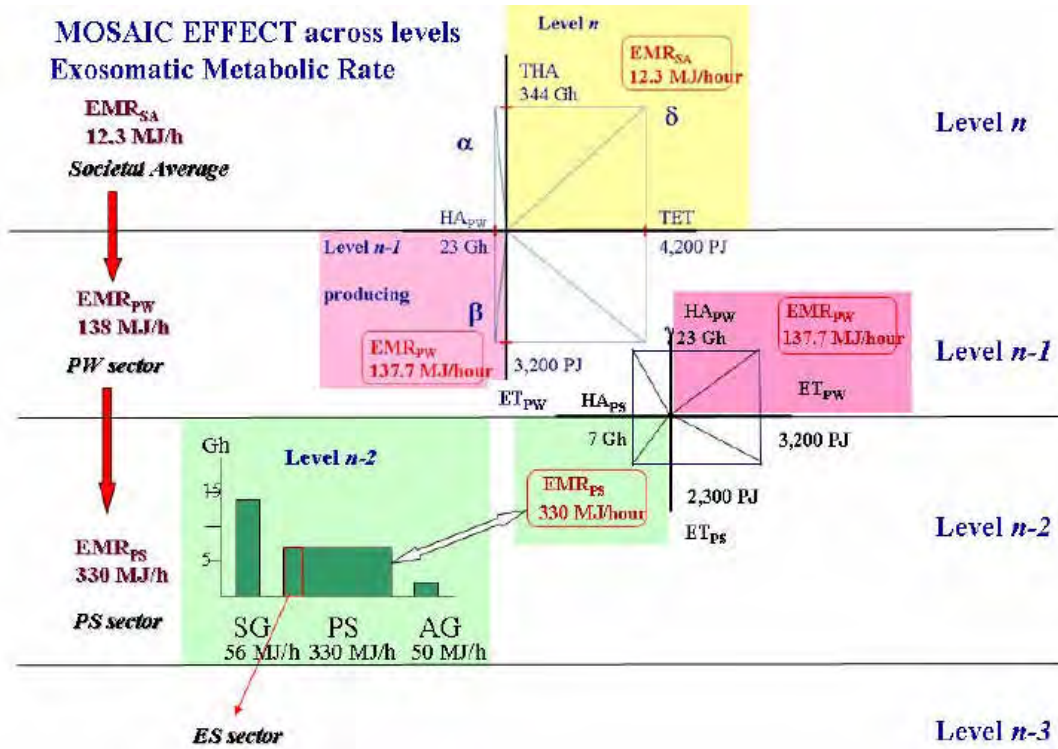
MOSAIC EFFECT across levels
Exosomatic Metabolic Rate

$EMR_{SA}$
12.3 MJ/h
Societal Average

Level $n$

$EMR_{SA}$
12.3 MJ/hour

THA
344 Gh

α

δ

Level $n$

$HA_{PW}$
23 Gh

TET
4,200 PJ

Level $n$-1

producing

$EMR_{PW}$
138 MJ/h
PW sector

β

$EMR_{PW}$
137.7 MJ/hour

3,200 PJ

$HA_{PW}$
γ 23 Gh

$EMR_{PW}$
137.7 MJ/hour

$ET_{PW}$

Level $n$-1

$ET_{PW}$

$HA_{PS}$

7 Gh

3,200 PJ

Gh

Level $n$-2

15

5

$EMR_{PS}$
330 MJ/hour

2,300 PJ

$ET_{PS}$

$EMR_{PS}$
330 MJ/h
PS sector

Level $n$-2

SG
56 MJ/h

PS
330 MJ/h

AG
50 MJ/h

ES sector

Level $n$-3